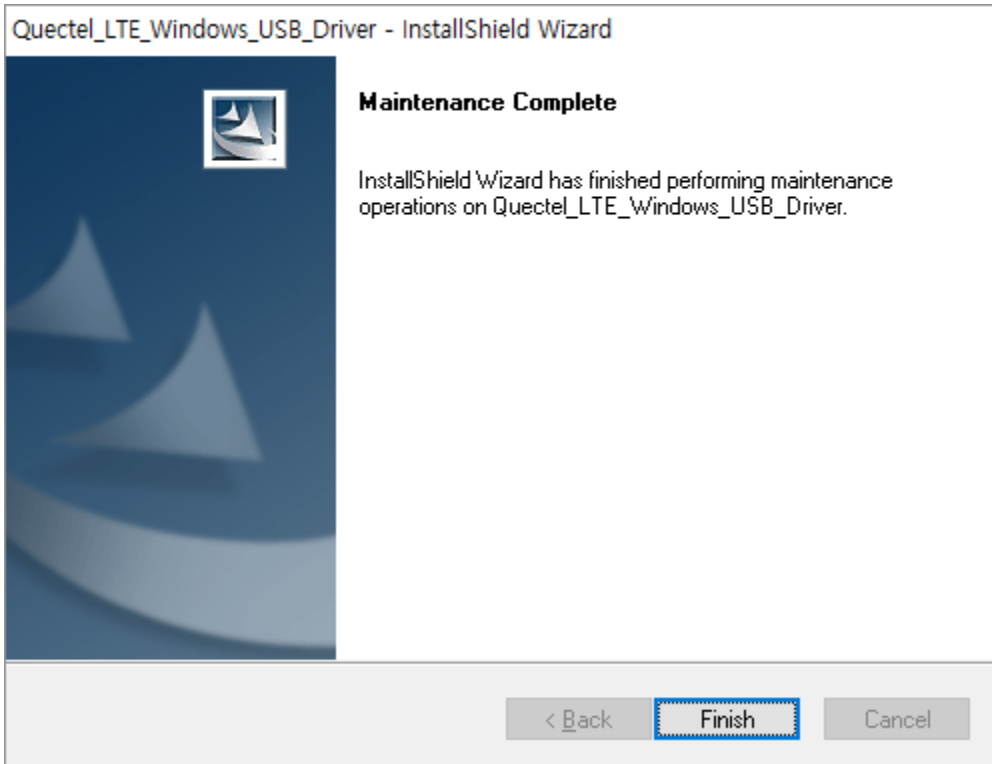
Quectel_LTE_Windows_USB_Driver - InstallShield Wizard

Maintenance Complete

InstallShield Wizard has finished performing maintenance operations on Quectel_LTE_Windows_USB_Driver.

< Back

Finish

Cancel